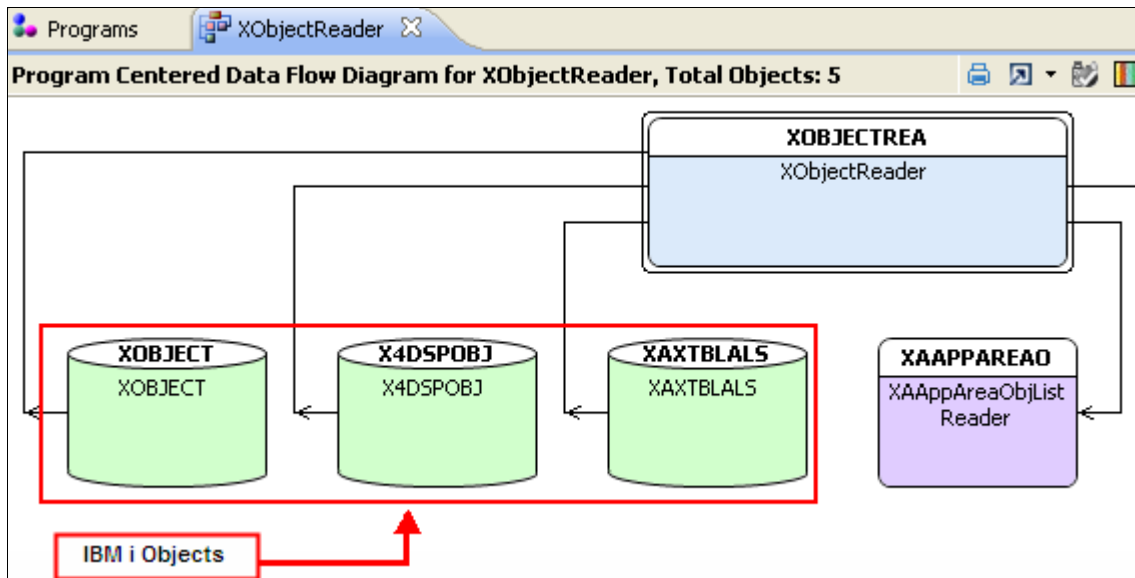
Programs
XObjectReader
Program Centered Data Flow Diagram for XObjectReader, Total Objects: 5

XOBJECTREA
XObjectReader

XOBJECT
XOBJECT

X4DSPOBJ
X4DSPOBJ

XAXTBLALS
XAXTBLALS

XAAPPAREAO
XAAppAreaObjList Reader

IBM i Objects